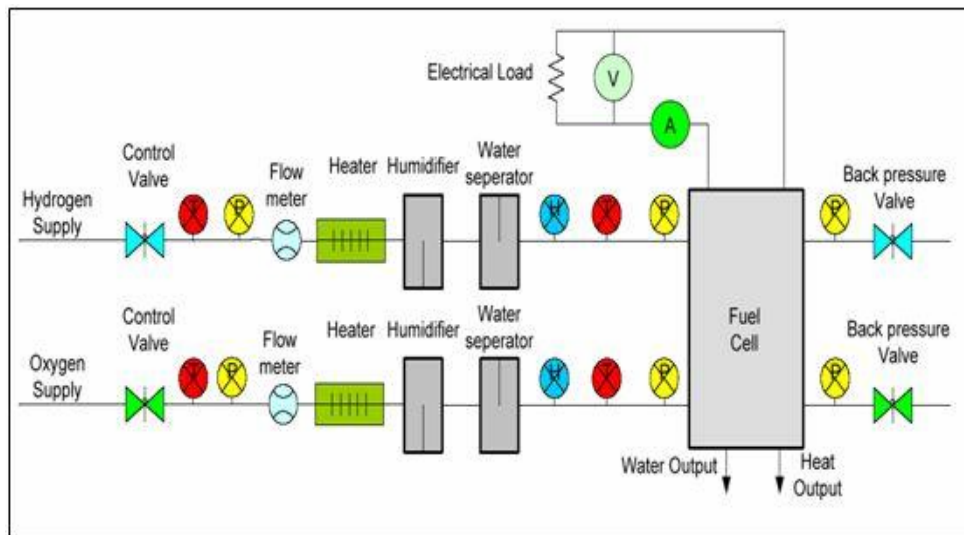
Electrical Load
V
A
Hydrogen Supply
Control Valve
T
P
Flow meter
Heater
Humidifier
Water seperator
H
T
P
Back pressure Valve
P
Fuel Cell
Oxygen Supply
Control Valve
T
P
Flow meter
Heater
Humidifier
Water seperator
H
T
P
Back pressure Valve
P
Water Output
Heat Output